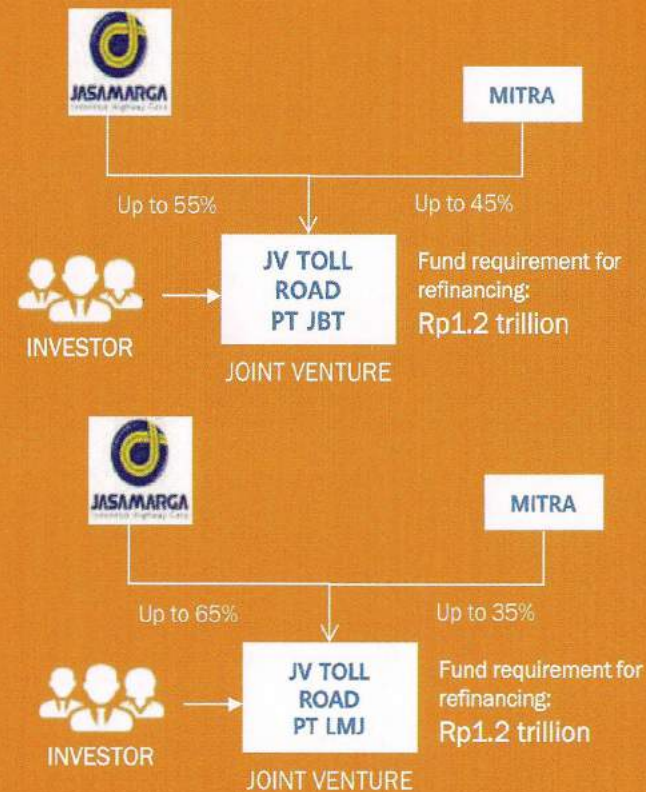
JASAMARGA
Indonesia Highway Corp

MITRA

Up to 55%

Up to 45%

JV TOLL ROAD PT JBT

Fund requirement for refinancing:
Rp1.2 trillion

INVESTOR

JOINT VENTURE

JASAMARGA
Indonesia Highway Corp

MITRA

Up to 65%

Up to 35%

JV TOLL ROAD PT LMJ

Fund requirement for refinancing:
Rp1.2 trillion

INVESTOR

JOINT VENTURE